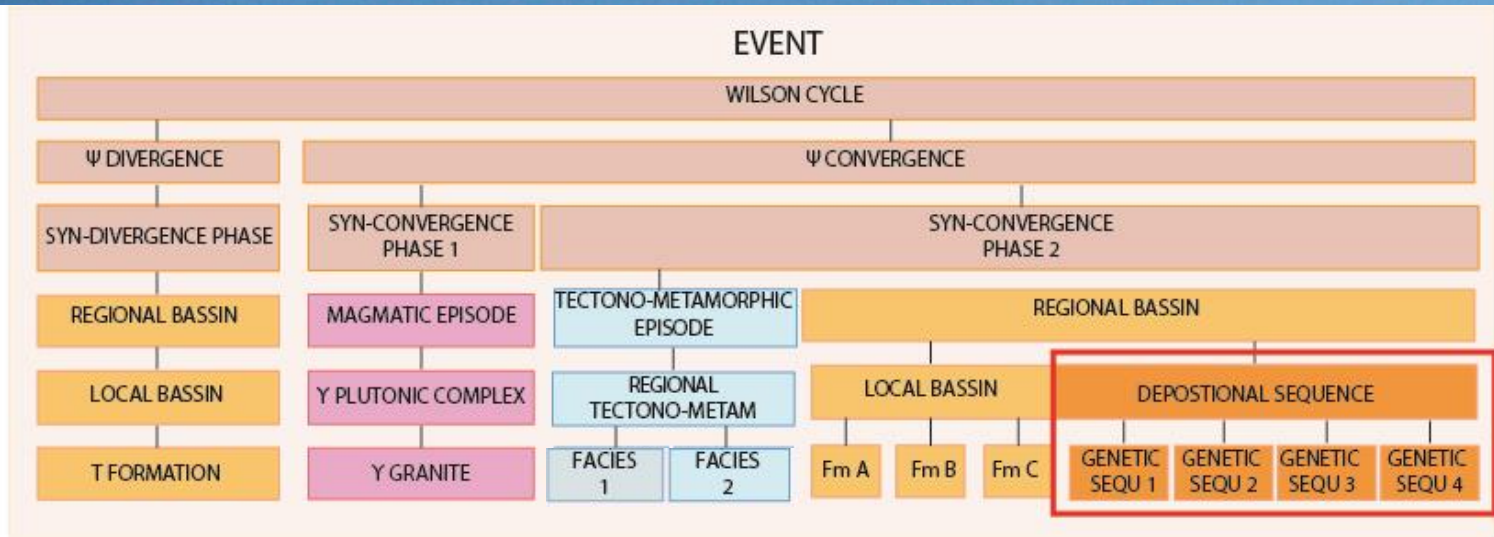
EVENT

WILSON CYCLE

Ψ DIVERGENCE

Ψ CONVERGENCE

SYN-DIVERGENCE PHASE

SYN-CONVERGENCE PHASE 1

SYN-CONVERGENCE PHASE 2

REGIONAL BASSIN

MAGMATIC EPISODE

TECTONO-METAMORPHIC EPISODE

REGIONAL BASSIN

LOCAL BASSIN

Y PLUTONIC COMPLEX

REGIONAL TECTONO-METAM

LOCAL BASSIN

DEPOSTIONAL SEQUENCE

T FORMATION

Y GRANITE

FACIES 1

FACIES 2

Fm A

Fm B

Fm C

GENETIC SEQU 1

GENETIC SEQU 2

GENETIC SEQU 3

GENETIC SEQU 4